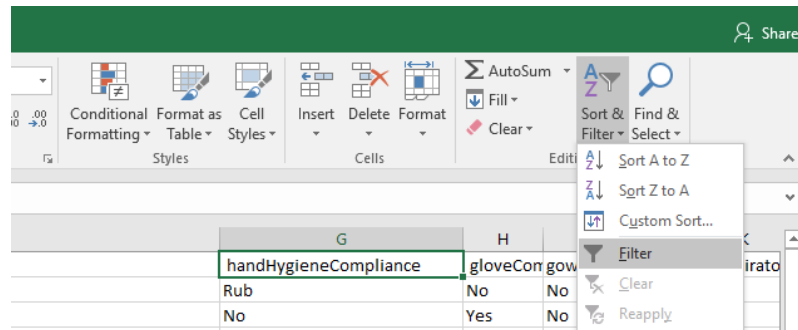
Share

Conditional Formatting
Format as Table
Cell Styles
Styles

Insert
Delete
Format
Cells

AutoSum
Fill
Clear
Editi

Sort & Filter
Find & Select

Sort A to Z
Sort Z to A
Custom Sort...
Filter
Clear
Reapply

| G | H | | K |
|---|---|---|---|
| handHygieneCompliance | gloveCon | gow | irato |
| Rub | No | No | |
| No | Yes | No | |